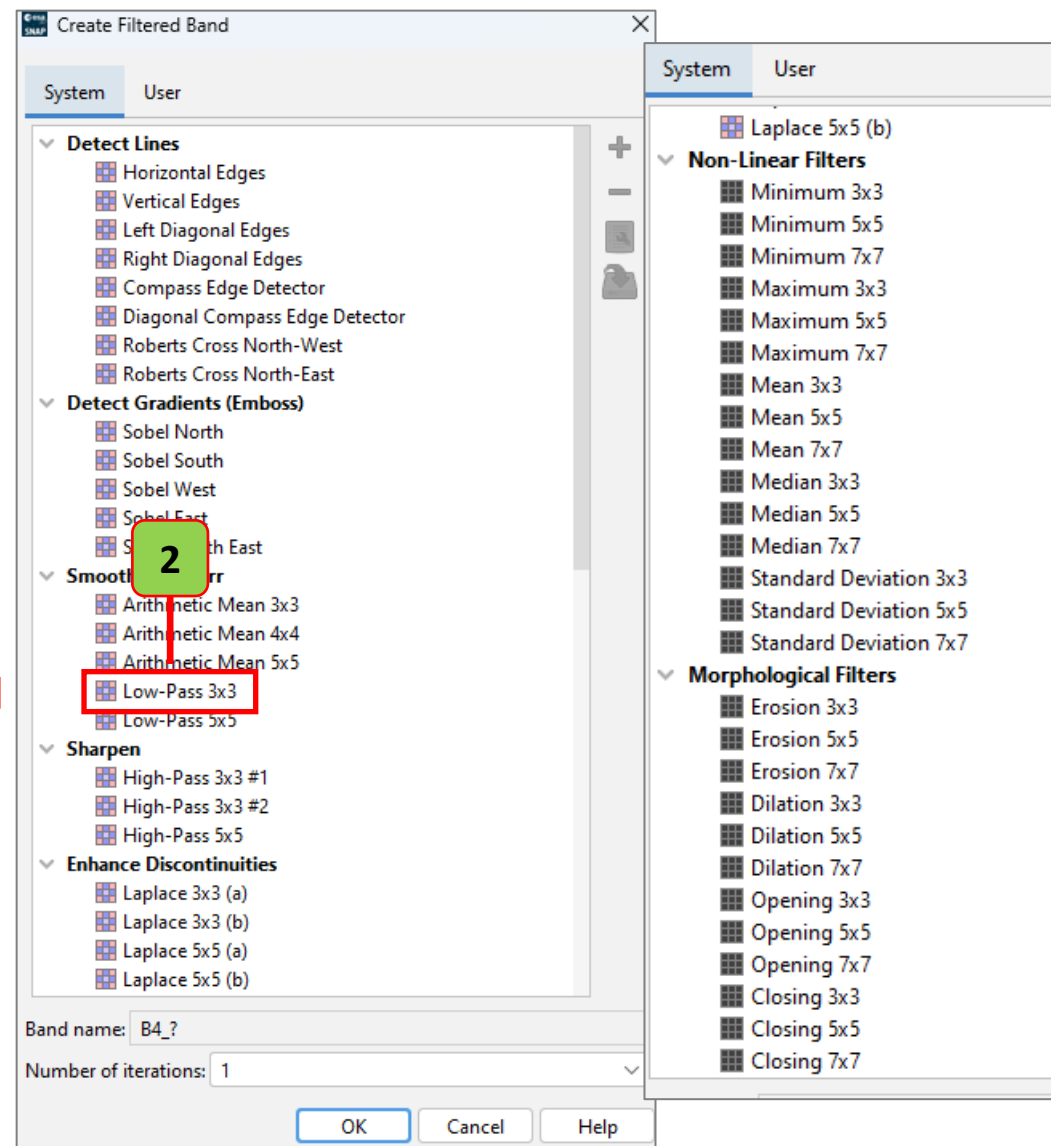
Create Filtered Band

System User

Detect Lines
Horizontal Edges
Vertical Edges
Left Diagonal Edges
Right Diagonal Edges
Compass Edge Detector
Diagonal Compass Edge Detector
Roberts Cross North-West
Roberts Cross North-East
Detect Gradients (Emboss)
Sobel North
Sobel South
Sobel West
Sobel East
S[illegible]th East
Smooth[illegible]rr
2
Arithmetic Mean 3x3
Arithmetic Mean 4x4
Arithmetic Mean 5x5
Low-Pass 3x3
Low-Pass 5x5
Sharpen
High-Pass 3x3 #1
High-Pass 3x3 #2
High-Pass 5x5
Enhance Discontinuities
Laplace 3x3 (a)
Laplace 3x3 (b)
Laplace 5x5 (a)
Laplace 5x5 (b)

Band name: B4_?
Number of iterations: 1

OK Cancel Help

System User

Laplace 5x5 (b)
Non-Linear Filters
Minimum 3x3
Minimum 5x5
Minimum 7x7
Maximum 3x3
Maximum 5x5
Maximum 7x7
Mean 3x3
Mean 5x5
Mean 7x7
Median 3x3
Median 5x5
Median 7x7
Standard Deviation 3x3
Standard Deviation 5x5
Standard Deviation 7x7
Morphological Filters
Erosion 3x3
Erosion 5x5
Erosion 7x7
Dilation 3x3
Dilation 5x5
Dilation 7x7
Opening 3x3
Opening 5x5
Opening 7x7
Closing 3x3
Closing 5x5
Closing 7x7